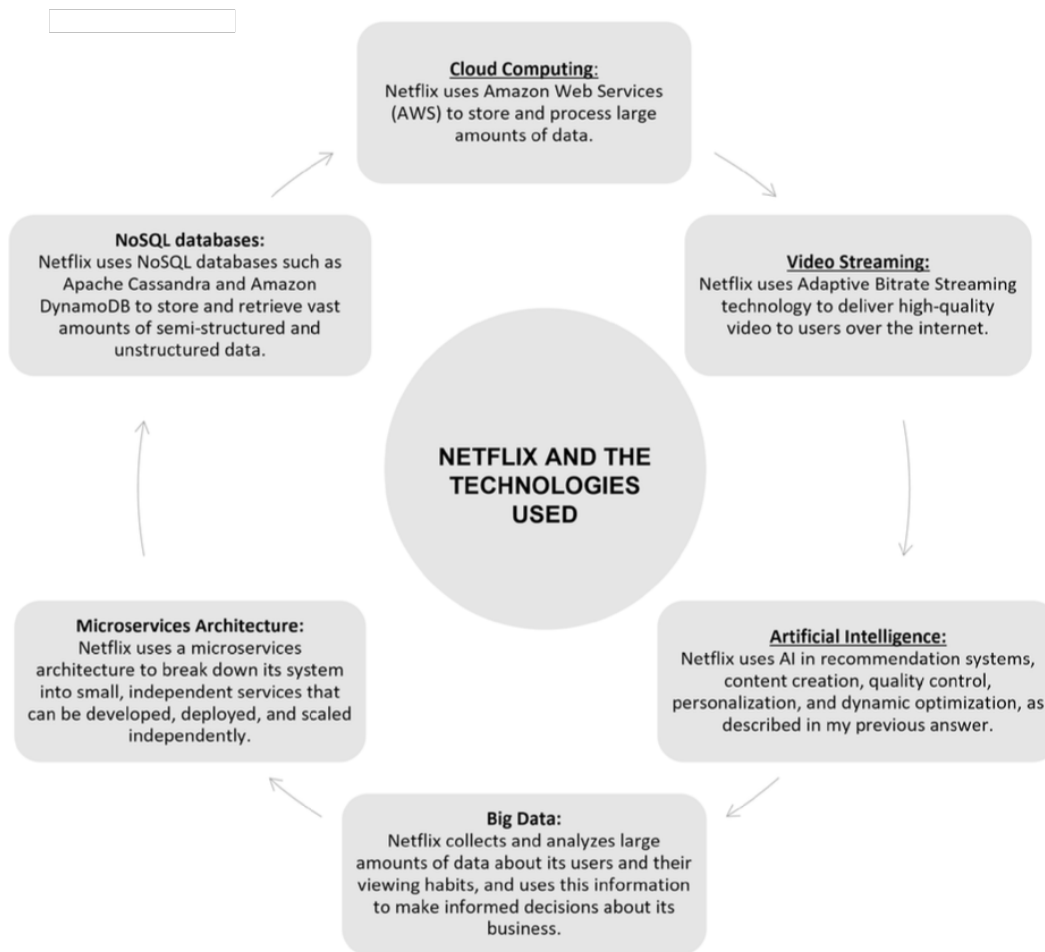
NETFLIX AND THE TECHNOLOGIES USED

Cloud Computing:
Netflix uses Amazon Web Services (AWS) to store and process large amounts of data.

Video Streaming:
Netflix uses Adaptive Bitrate Streaming technology to deliver high-quality video to users over the internet.

Artificial Intelligence:
Netflix uses AI in recommendation systems, content creation, quality control, personalization, and dynamic optimization, as described in my previous answer.

Big Data:
Netflix collects and analyzes large amounts of data about its users and their viewing habits, and uses this information to make informed decisions about its business.

Microservices Architecture:
Netflix uses a microservices architecture to break down its system into small, independent services that can be developed, deployed, and scaled independently.

NoSQL databases:
Netflix uses NoSQL databases such as Apache Cassandra and Amazon DynamoDB to store and retrieve vast amounts of semi-structured and unstructured data.